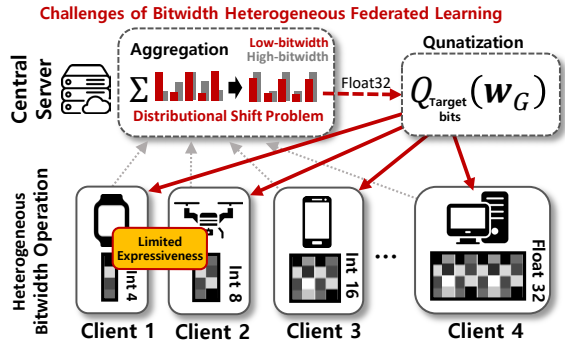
Challenges of Bitwidth Heterogeneous Federated Learning

Central Server

Aggregation

Low-bitwidth
High-bitwidth

$\sum$

Distributional Shift Problem

Float32

Qunatization

$Q_{\text{Target bits}}(\boldsymbol{w}_G)$

Heterogeneous Bitwidth Operation

Limited Expressiveness

Int 4

Int 8

Int 16

...

Float 32

Client 1 Client 2 Client 3 Client 4